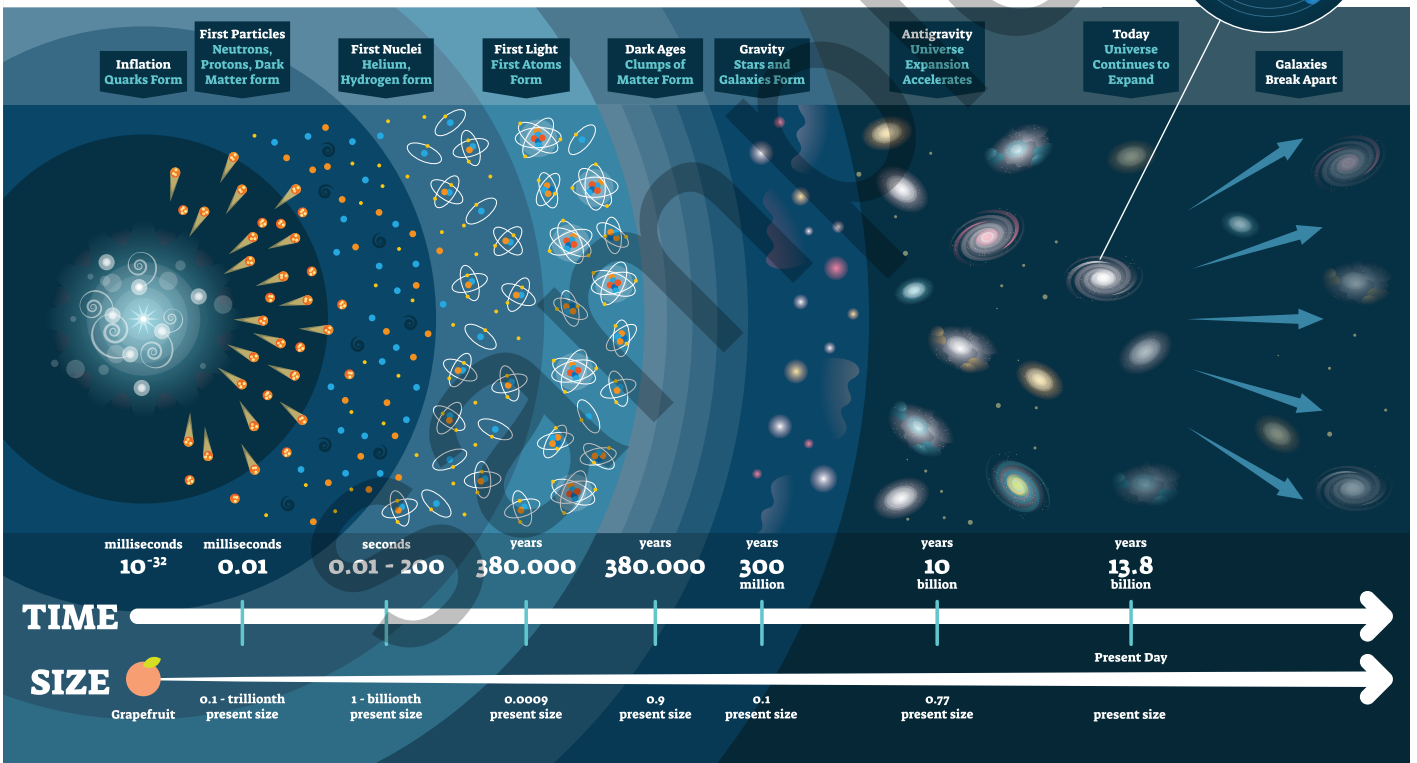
Inflation
Quarks Form

First Particles
Neutrons, Protons, Dark Matter form

First Nuclei
Helium, Hydrogen form

First Light
First Atoms Form

Dark Ages
Clumps of Matter Form

Gravity
Stars and Galaxies Form

Antigravity
Universe Expansion Accelerates

Today
Universe Continues to Expand

Galaxies Break Apart

milliseconds
$10^{-32}$

milliseconds
0.01

seconds
0.01 - 200

years
380.000

years
380.000

years
300
million

years
10
billion

years
13.8
billion

TIME

Present Day

SIZE

Grapefruit

0.1 - trillionth present size

1 - billionth present size

0.0009 present size

0.9 present size

0.1 present size

0.77 present size

present size